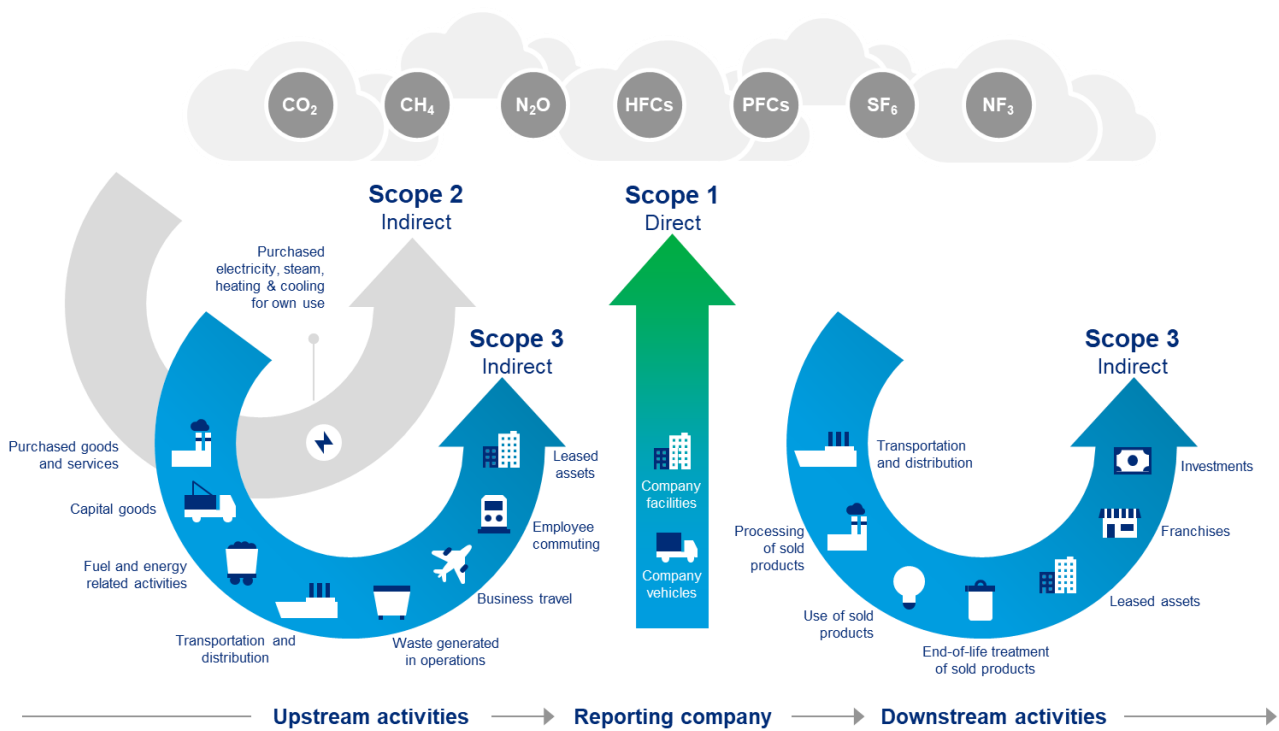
$CO_2$ $CH_4$ $N_2O$ HFCs PFCs $SF_6$ $NF_3$

Scope 2
Indirect

Purchased electricity, steam, heating & cooling for own use

Scope 1
Direct

Scope 3
Indirect

Purchased goods and services

Capital goods

Fuel and energy related activities

Transportation and distribution

Waste generated in operations

Business travel

Employee commuting

Leased assets

Company facilities

Company vehicles

Scope 3
Indirect

Transportation and distribution

Processing of sold products

Use of sold products

End-of-life treatment of sold products

Leased assets

Franchises

Investments

Upstream activities

Reporting company

Downstream activities